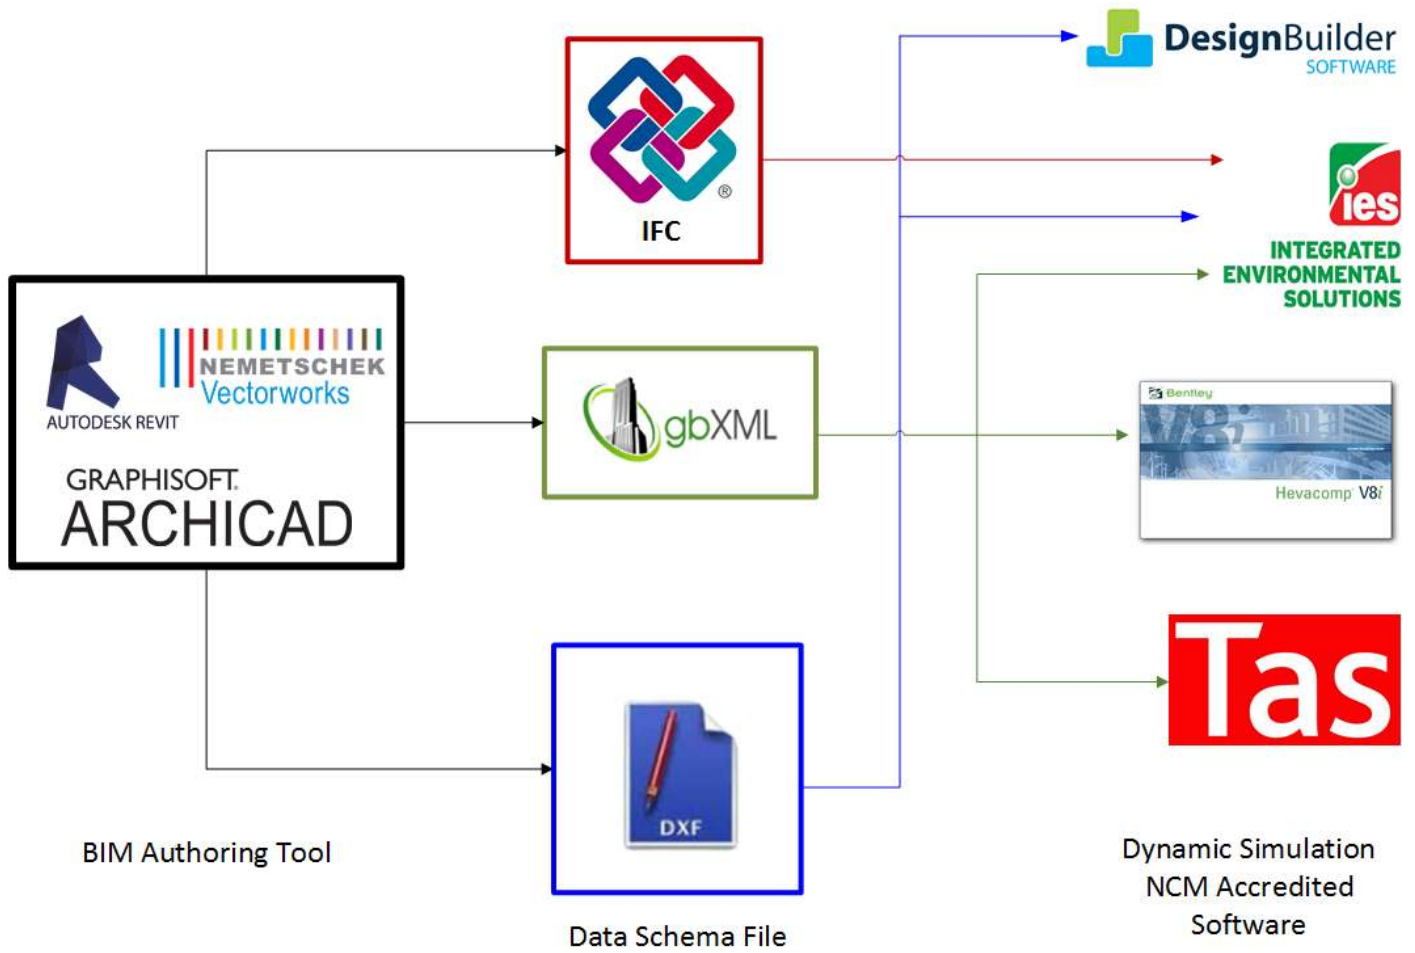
DesignBuilder
SOFTWARE

IFC

ies
INTEGRATED
ENVIRONMENTAL
SOLUTIONS

AUTODESK REVIT
NEMETSCHEK
Vectorworks
GRAPHISOFT.
ARCHICAD

gbXML

Bentley
V8i
Hevacomp V8i

Tas

DXF

BIM Authoring Tool

Data Schema File

Dynamic Simulation
NCM Accredited
Software